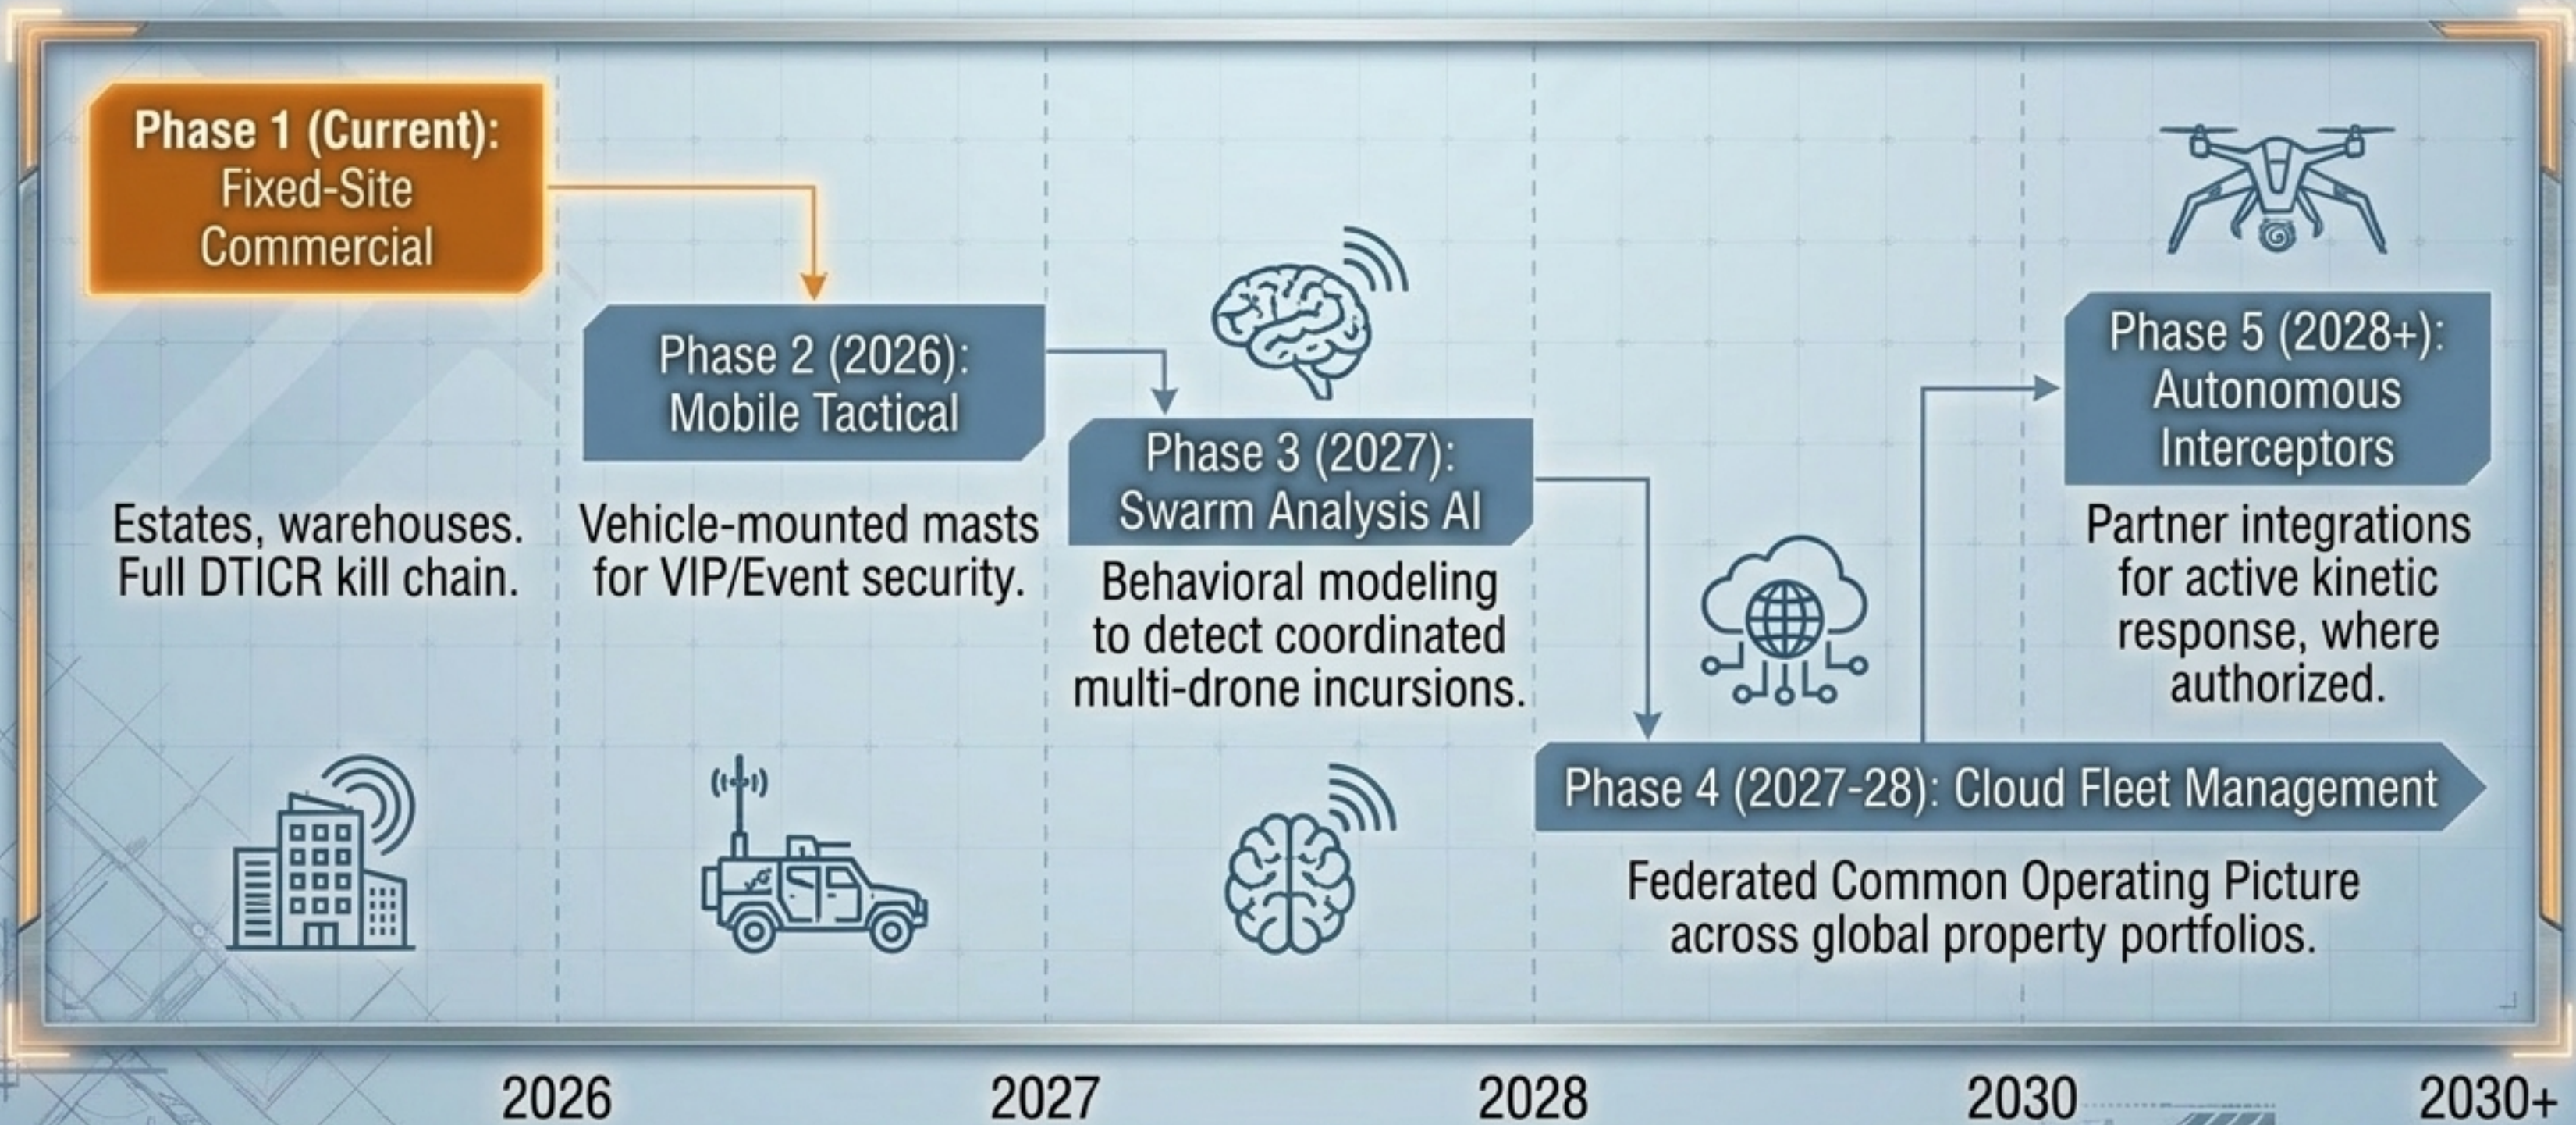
Phase 1 (Current): Fixed-Site Commercial

Estates, warehouses. Full DTICR kill chain.

Phase 2 (2026): Mobile Tactical

Vehicle-mounted masts for VIP/Event security.

Phase 3 (2027): Swarm Analysis AI

Behavioral modeling to detect coordinated multi-drone incursions.

Phase 4 (2027-28): Cloud Fleet Management

Federated Common Operating Picture across global property portfolios.

Phase 5 (2028+): Autonomous Interceptors

Partner integrations for active kinetic response, where authorized.

2026 2027 2028 2030 2030+